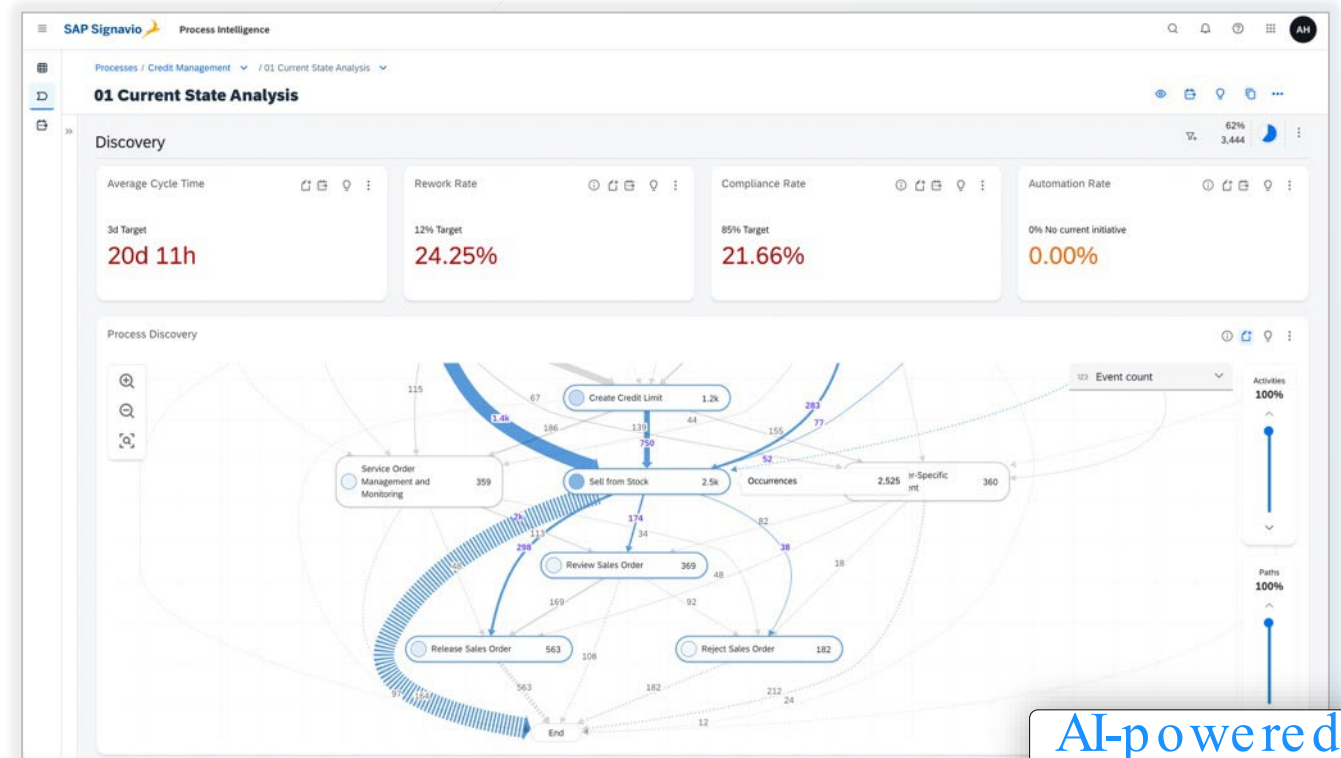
SAP Signavio Process Intelligence

AH

Processes / Credit Management / 01 Current State Analysis

01 Current State Analysis

Discovery

62%
3,444

Average Cycle Time
3d Target
20d 11h

Rework Rate
12% Target
24.25%

Compliance Rate
85% Target
21.66%

Automation Rate
0% No current initiative
0.00%

Process Discovery

Event count

Activities
100%

Paths
100%

115
67
1.4k
Create Credit Limit 1.2k
283
77
186
139
44
155
750
52
Service Order Management and Monitoring 359
Sell from Stock 2.5k
Occurrences 2,525
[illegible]er-Specific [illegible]nt 360
2k
174
82
113
34
298
38
48
Review Sales Order 369
48
18
169
92
Release Sales Order 563
Reject Sales Order 182
108
563
182
212
97
164
24
12
End
4

AI-powered